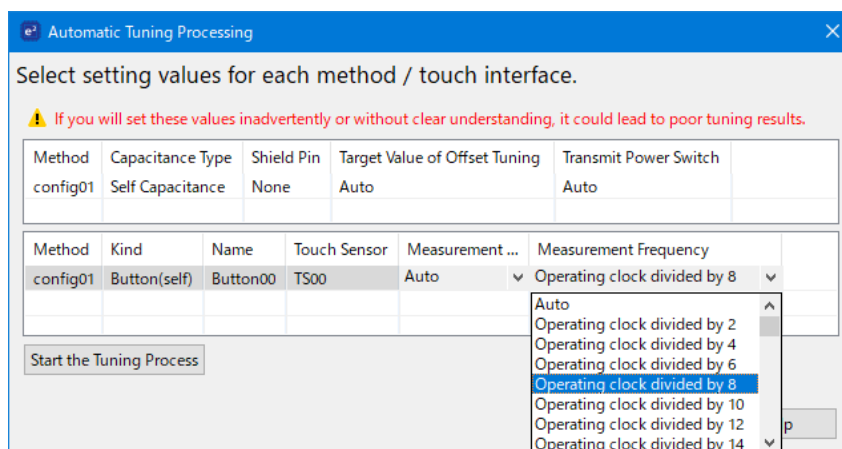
e² Automatic Tuning Processing

Select setting values for each method / touch interface.

If you will set these values inadvertently or without clear understanding, it could lead to poor tuning results.

| Method | Capacitance Type | Shield Pin | Target Value of Offset Tuning | Transmit Power Switch |
|---|---|---|---|---|
| config01 | Self Capacitance | None | Auto | Auto |

| Method | Kind | Name | Touch Sensor | Measurement ... | Measurement Frequency |
|---|---|---|---|---|---|
| config01 | Button(self) | Button00 | TS00 | Auto | Operating clock divided by 8 |

Auto
Operating clock divided by 2
Operating clock divided by 4
Operating clock divided by 6
Operating clock divided by 8
Operating clock divided by 10
Operating clock divided by 12
Operating clock divided by 14

Start the Tuning Process

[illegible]p